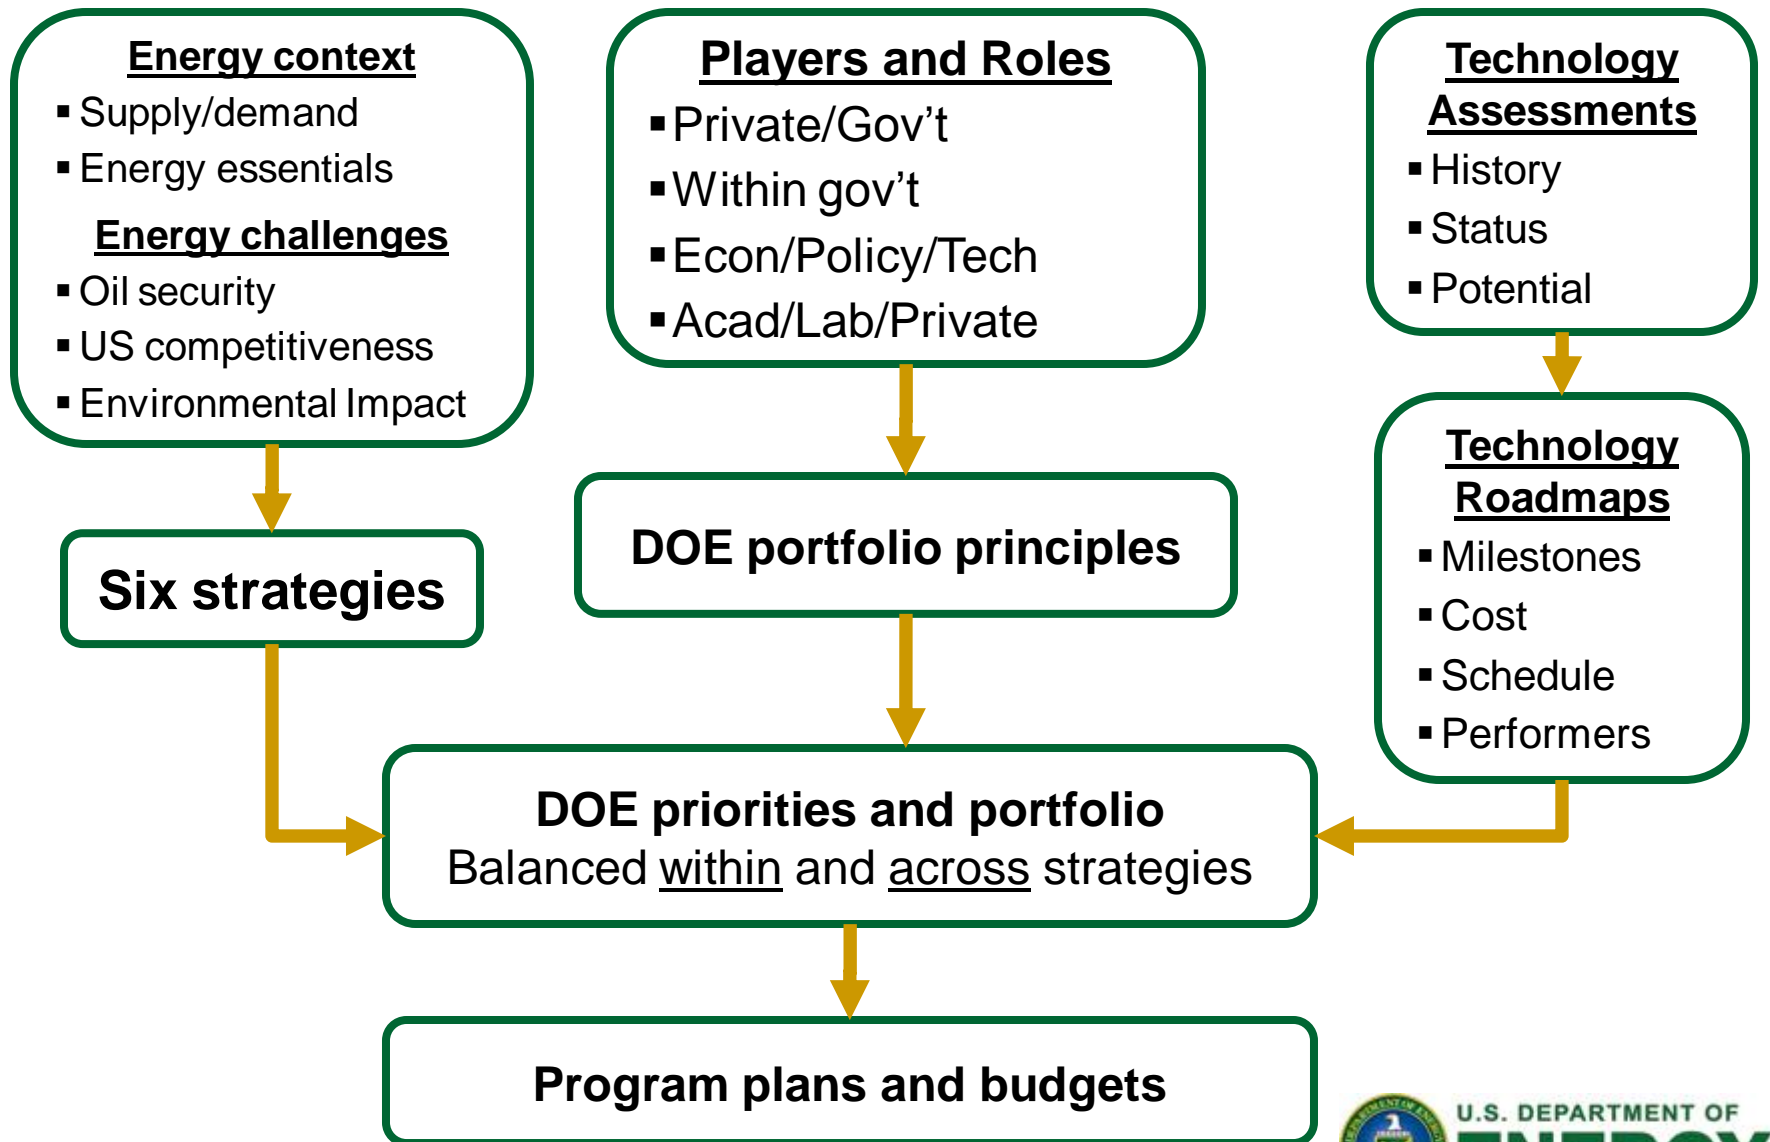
Energy context
▪ Supply/demand
▪ Energy essentials

Energy challenges
▪ Oil security
▪ US competitiveness
▪ Environmental Impact

Players and Roles
▪ Private/Gov't
▪ Within gov't
▪ Econ/Policy/Tech
▪ Acad/Lab/Private

Technology Assessments
▪ History
▪ Status
▪ Potential

Technology Roadmaps
▪ Milestones
▪ Cost
▪ Schedule
▪ Performers

Six strategies

DOE portfolio principles

DOE priorities and portfolio
Balanced within and across strategies

Program plans and budgets

U.S. DEPARTMENT OF
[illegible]